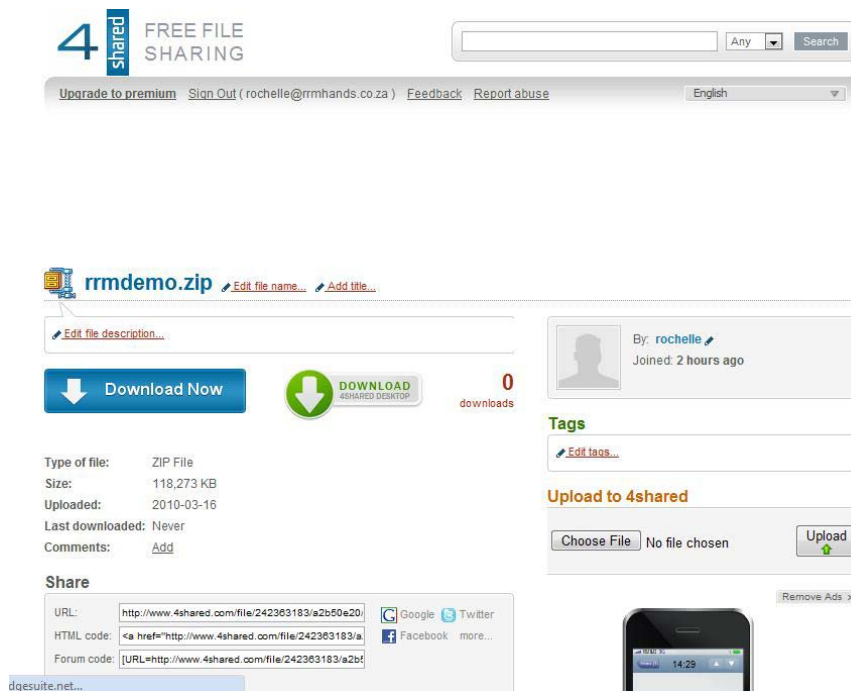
4 shared FREE FILE SHARING

Any Search

Upgrade to premium Sign Out ( rochelle@rrmhands.co.za ) Feedback Report abuse English

rrmdemo.zip Edit file name... Add title...

Edit file description...

Download Now

DOWNLOAD 4SHARED DESKTOP

0 downloads

Type of file: ZIP File
Size: 118,273 KB
Uploaded: 2010-03-16
Last downloaded: Never
Comments: Add

Share

URL: http://www.4shared.com/file/242363183/a2b50e20/
HTML code: <a href="http://www.4shared.com/file/242363183/a
Forum code: [URL=http://www.4shared.com/file/242363183/a2b5

Google Twitter
Facebook more...

By: rochelle
Joined: 2 hours ago

Tags

Edit tags...

Upload to 4shared

Choose File No file chosen

Upload

Remove Ads

14:29

dgesuite.net...